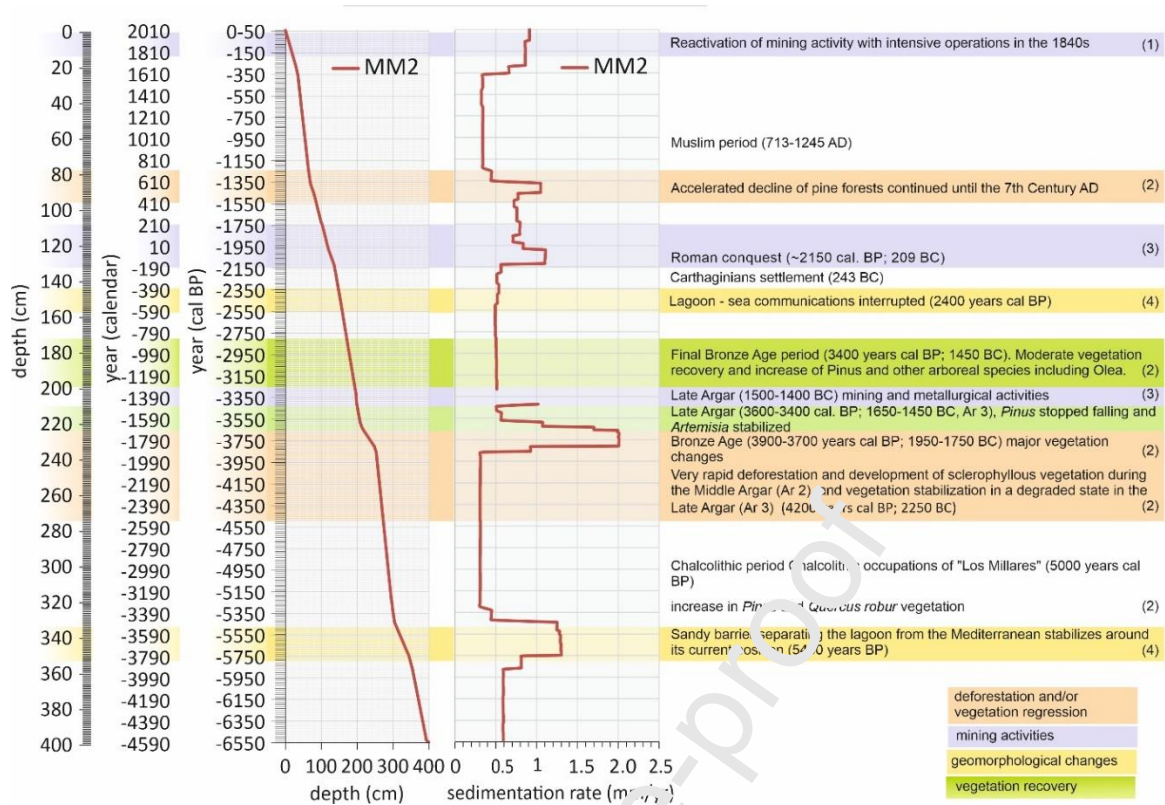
| depth (cm) | year (calendar) | year (cal BP) |
|---|---|---|
| 0 | 2010 | -0-50 |
| | 1810 | -150 |
| 20 | 1610 | -350 |
| | 1410 | -550 |
| 40 | 1210 | -750 |
| | 1010 | -950 |
| 60 | 810 | -1150 |
| | 610 | -1350 |
| 80 | 410 | -1550 |
| | 210 | -1750 |
| 100 | 10 | -1950 |
| | -190 | -2150 |
| 120 | -390 | -2350 |
| | -590 | -2550 |
| 140 | -790 | -2750 |
| | -990 | -2950 |
| 160 | -1190 | -3150 |
| | -1390 | -3350 |
| 180 | -1590 | -3550 |
| | -1790 | -3750 |
| 200 | -1990 | -3950 |
| | -2190 | -4150 |
| 220 | -2390 | -4350 |
| | -2590 | -4550 |
| 240 | -2790 | -4750 |
| | -2990 | -4950 |
| 260 | -3190 | -5150 |
| | -3390 | -5350 |
| 280 | -3590 | -5550 |
| | -3790 | -5750 |
| 300 | -3990 | -5950 |
| | -4190 | -6150 |
| 320 | -4390 | -6350 |
| | -4590 | -6550 |
| 340 | | |
| 360 | | |
| 380 | | |
| 400 | | |

MM2

0 100 200 300 400
depth (cm)

MM2

0 0.5 1 1.5 2.0 2.5
sedimentation rate (m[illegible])

Reactivation of mining activity with intensive operations in the 1840s (1)

Muslim period (713-1245 AD)

Accelerated decline of pine forests continued until the 7th Century AD (2)

Roman conquest (~2150 cal. BP; 209 BC) (3)

Carthaginians settlement (243 BC)

Lagoon - sea communications interrupted (2400 years cal BP) (4)

Final Bronze Age period (3400 years cal BP; 1450 BC). Moderate vegetation recovery and increase of Pinus and other arboreal species including Olea. (2)

Late Argar (1500-1400 BC) mining and metallurgical activities (3)

Late Argar (3600-3400 cal. BP; 1650-1450 BC, Ar 3), Pinus stopped falling and Artemisia stabilized

Bronze Age (3900-3700 years cal BP; 1950-1750 BC) major vegetation changes (2)

Very rapid deforestation and development of sclerophyllous vegetation during the Middle Argar (Ar 2) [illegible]nd vegetation stabilization in a degraded state in the Late Argar (Ar 3) (420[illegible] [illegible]rs cal BP; 2250 BC) (2)

Chalcolithic period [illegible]halcoli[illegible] occupations of "Los Millares" (5000 years cal BP)

increase in Pin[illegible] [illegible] Quercus robur vegetation (2)

Sandy barrie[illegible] separati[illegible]g the lagoon from the Mediterranean stabilizes around its current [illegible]osi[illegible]on (54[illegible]0 years BP) (4)

deforestation and/or vegetation regression
mining activities
geomorphological changes
vegetation recovery

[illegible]-proof